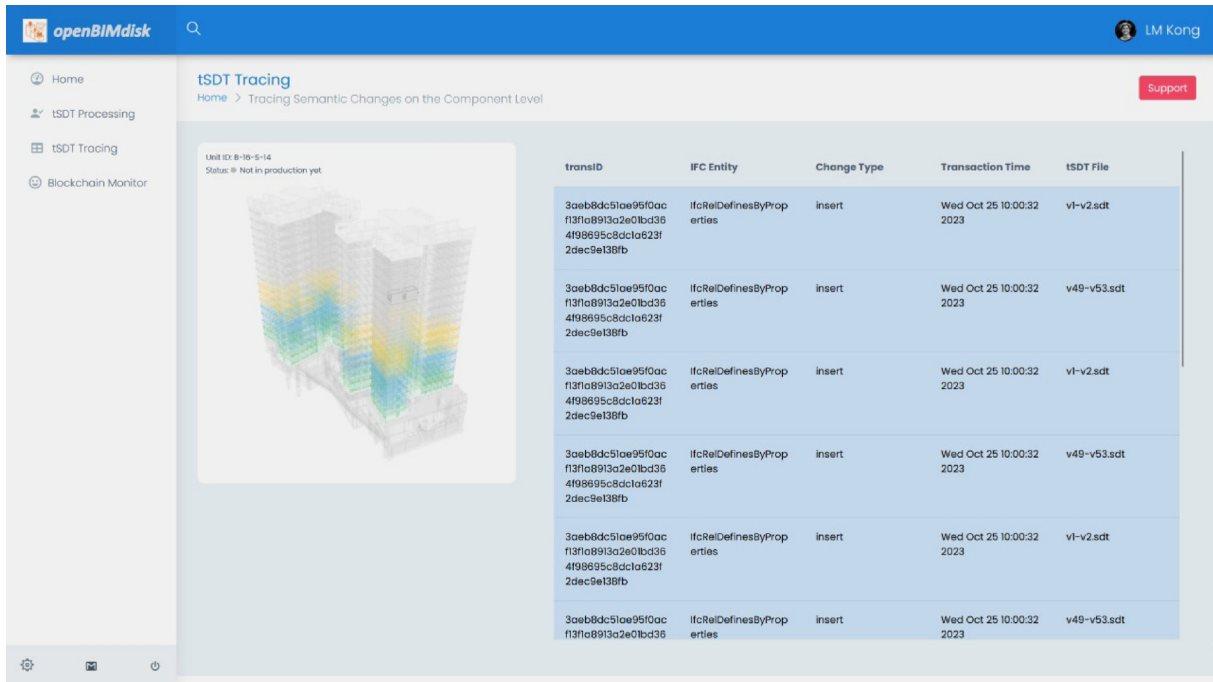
openBIMdisk

LM Kong

Home
tSDT Processing
tSDT Tracing
Blockchain Monitor

tSDT Tracing
Home > Tracing Semantic Changes on the Component Level

Support

Unit ID: B-16-5-14
Status: Not in production yet

| transID | IFC Entity | Change Type | Transaction Time | tSDT File |
|---|---|---|---|---|
| 3aeb8dc51ae95f0acf13f1a8913a2e01bd364f98695c8dc1a623f2dec9e138fb | IfcRelDefinesByProperties | insert | Wed Oct 25 10:00:32 2023 | v1-v2.sdt |
| 3aeb8dc51ae95f0acf13f1a8913a2e01bd364f98695c8dc1a623f2dec9e138fb | IfcRelDefinesByProperties | insert | Wed Oct 25 10:00:32 2023 | v49-v53.sdt |
| 3aeb8dc51ae95f0acf13f1a8913a2e01bd364f98695c8dc1a623f2dec9e138fb | IfcRelDefinesByProperties | insert | Wed Oct 25 10:00:32 2023 | v1-v2.sdt |
| 3aeb8dc51ae95f0acf13f1a8913a2e01bd364f98695c8dc1a623f2dec9e138fb | IfcRelDefinesByProperties | insert | Wed Oct 25 10:00:32 2023 | v49-v53.sdt |
| 3aeb8dc51ae95f0acf13f1a8913a2e01bd364f98695c8dc1a623f2dec9e138fb | IfcRelDefinesByProperties | insert | Wed Oct 25 10:00:32 2023 | v1-v2.sdt |
| 3aeb8dc51ae95f0acf13f1a8913a2e01bd36 | IfcRelDefinesByProperties | insert | Wed Oct 25 10:00:32 2023 | v49-v53.sdt |